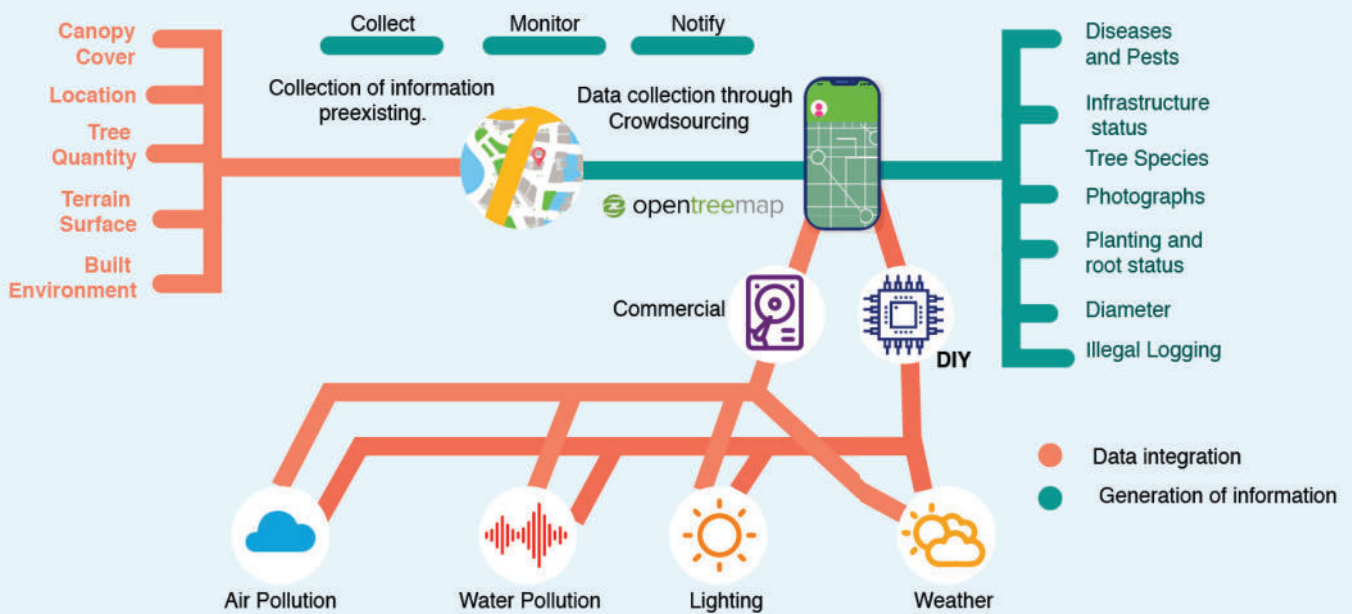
Canopy Cover

Location

Tree Quantity

Terrain Surface

Built Environment

Collect

Monitor

Notify

Collection of information preexisting.

Data collection through Crowdsourcing

opentreemap

Diseases and Pests

Infrastructure status

Tree Species

Photographs

Planting and root status

Diameter

Illegal Logging

Commercial

DIY

Data integration

Generation of information

Air Pollution

Water Pollution

Lighting

Weather